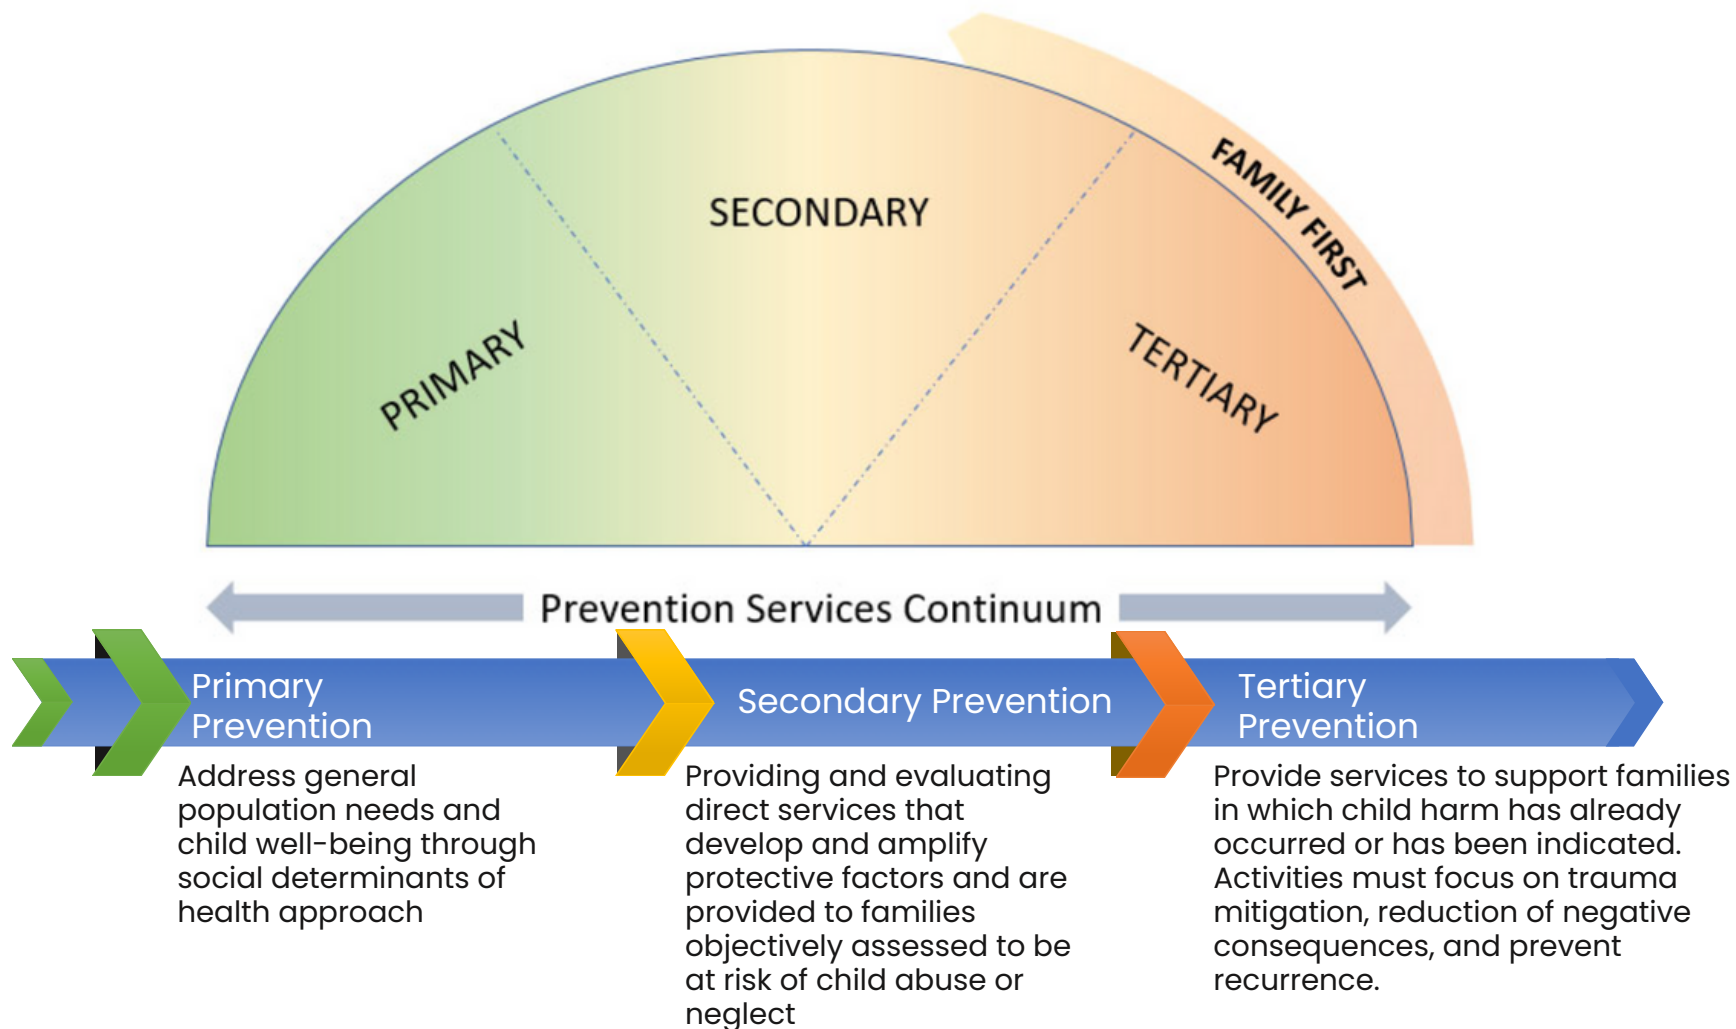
FAMILY FIRST

SECONDARY

PRIMARY

TERTIARY

Prevention Services Continuum

Primary Prevention

Secondary Prevention

Tertiary Prevention

Address general population needs and child well-being through social determinants of health approach

Providing and evaluating direct services that develop and amplify protective factors and are provided to families objectively assessed to be at risk of child abuse or neglect

Provide services to support families in which child harm has already occurred or has been indicated. Activities must focus on trauma mitigation, reduction of negative consequences, and prevent recurrence.